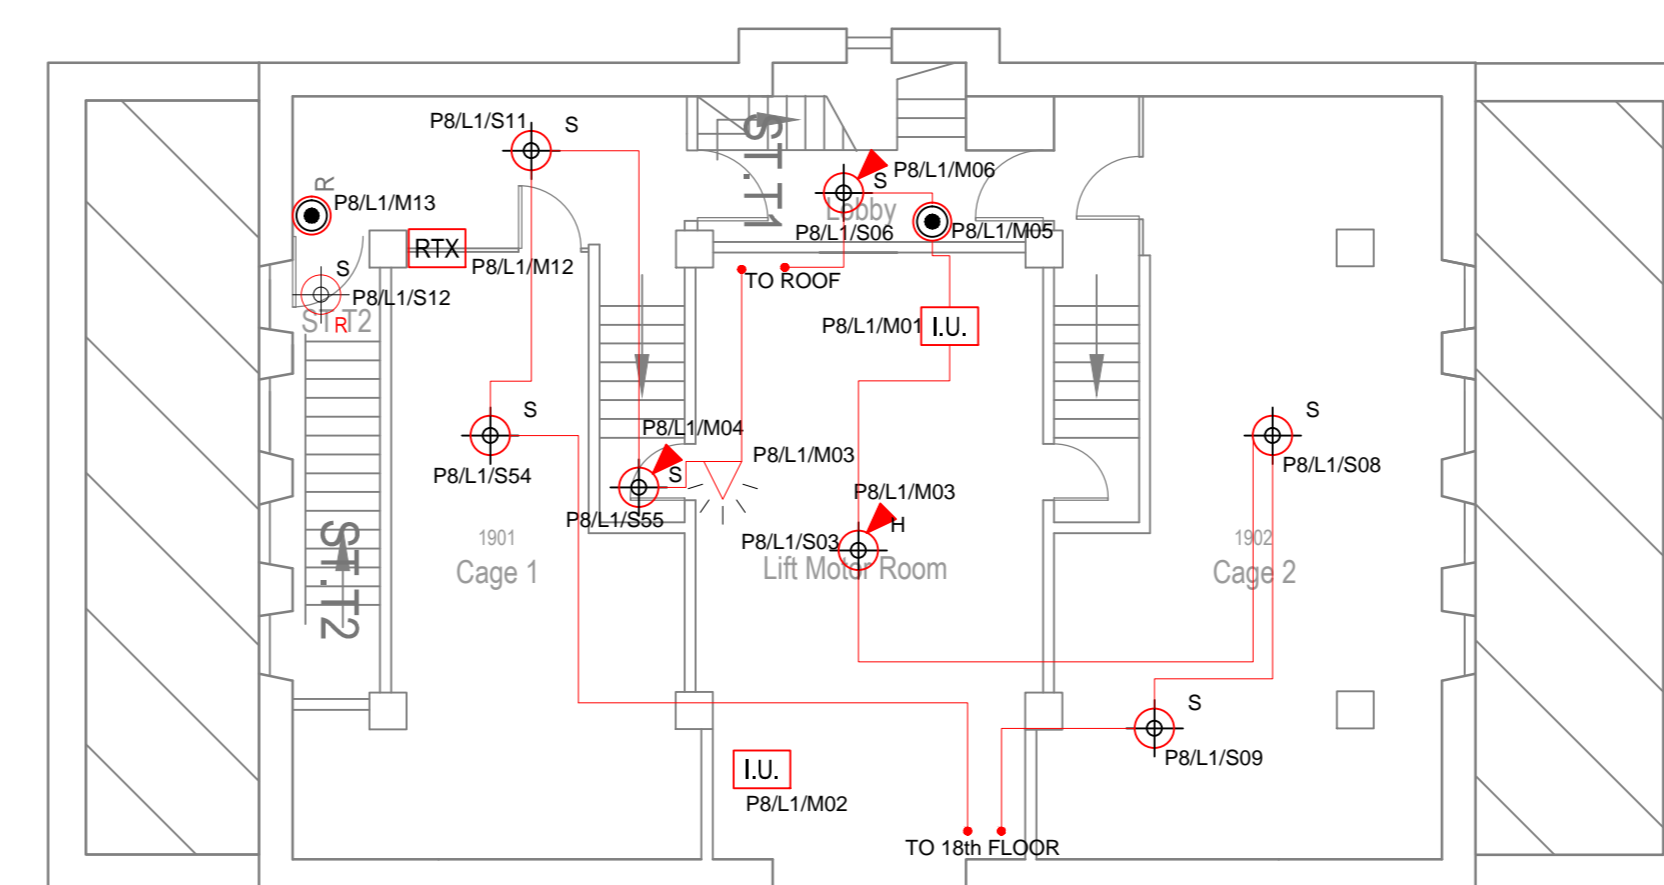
P8/L1/S11 S

ST.T1

S P8/L1/M06

R

P8/L1/M13

Lobby

P8/L1/S06

P8/L1/M05

RTX P8/L1/M12

S

P8/L1/S12

TO ROOF

ST.T2 R

P8/L1/M01 I.U.

S

S

P8/L1/M04

P8/L1/M03

P8/L1/S54

S

P8/L1/S08

P8/L1/M03

P8/L1/S55

H

1901

Cage 1

P8/L1/S03

Lift Motor Room

1902

Cage 2

ST.T2

S

P8/L1/S09

I.U.

P8/L1/M02

TO 18th FLOOR